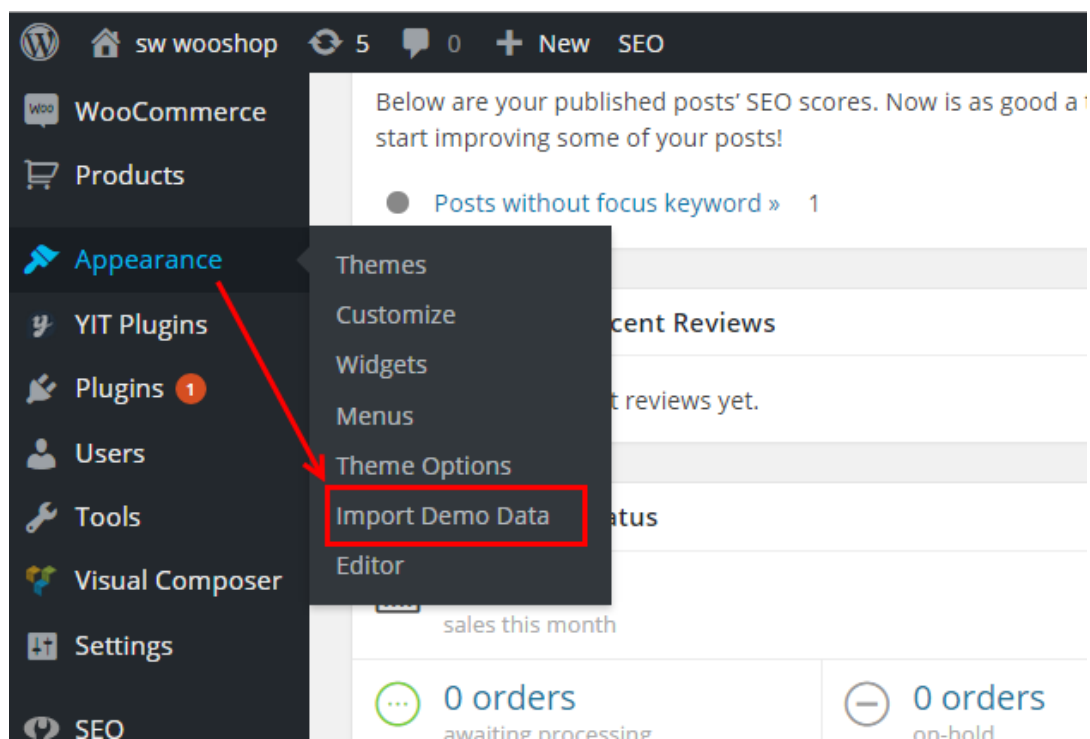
sw wooshop 5 0 New SEO

WooCommerce
Products
Appearance
YIT Plugins
Plugins 1
Users
Tools
Visual Composer
Settings
SEO

Themes
Customize
Widgets
Menus
Theme Options
Import Demo Data
Editor

Below are your published posts' SEO scores. Now is as good a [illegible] start improving some of your posts!

Posts without focus keyword » 1

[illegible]cent Reviews

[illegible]t reviews yet.

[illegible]atus

sales this month

0 orders
awaiting processing

0 orders
on-hold